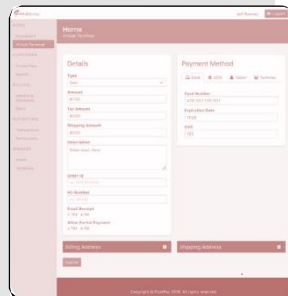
Home
Virtual Terminal

Details
Type
Amount
Tax Amount
Shipping Amount
Description
Order ID
PO Number
Email Receipt
Allow Partial Payment

Payment Method
Card
ACH
Token
Terminal
Card Number
Expiration Date
CVC

Billing Address
Shipping Address

Submit

Copyright © PaaSPay 2019. All rights reserved.